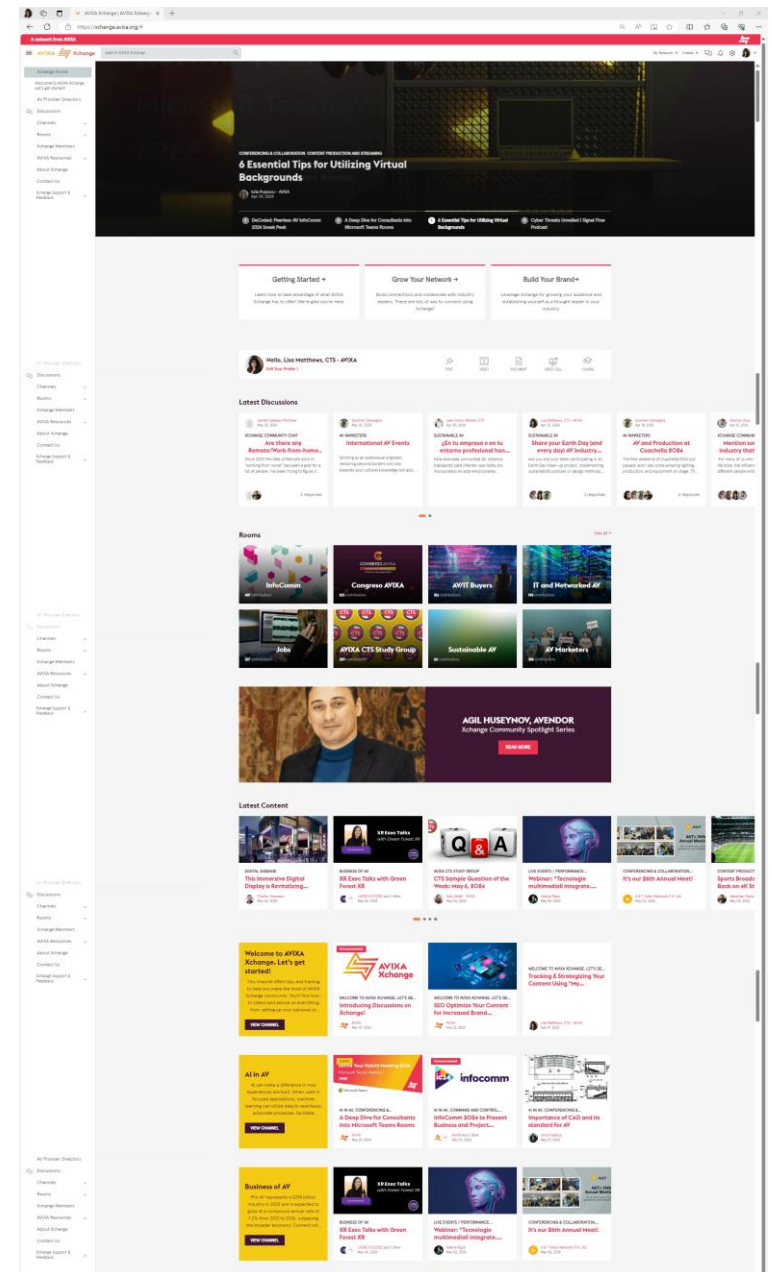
AVIXA Xchange | AVIXA Xchang
https://xchange.avixa.org/

A network from AVIXA

AVIXA Xchange

Search AVIXA Xchange...

My Networks Create

Xchange Home
Welcome to AVIXA Xchange. Let's get started!
AV Provider Directory
Discussions
Channels
Rooms
Xchange Members
AVIXA Resources
About Xchange
Contact Us
Xchange Support & Feedback

CONFERENCING & COLLABORATION, CONTENT PRODUCTION AND STREAMING
6 Essential Tips for Utilizing Virtual Backgrounds
Julia Popescu - AVIXA
Apr 25, 2024

DeCoded: Peerless-AV InfoComm 2024 Sneak Peek
A Deep Dive for Consultants Into Microsoft Teams Rooms
6 Essential Tips for Utilizing Virtual Backgrounds
Cyber Threats Unveiled | Signal Flow Podcast

Getting Started →
Learn how to take advantage of what AVIXA Xchange has to offer! We're glad you're here.

Grow Your Network →
Build connections and collaborate with industry leaders. There are lots of way to connect using Xchange.

Build Your Brand→
Leverage Xchange for growing your audience and establishing yourself as a thought leader in your industry.

Hello, Lisa Matthews, CTS - AVIXA
Edit Your Profile >
POST VIDEO DOCUMENT VIDEO CALL COURSE

Latest Discussions

XCHANGE COMMUNITY CHAT
Are there any Remote/Work-from-home...
2 Responses

AV MARKETERS
International AV Events

SUSTAINABLE AV
¿En tu empresa o en tu entorno profesional han...

SUSTAINABLE AV
Share your Earth Day (and every day) AV industry...
2 Responses

AV MARKETERS
AV and Production at Coachella 2024
4 Responses

XCHANGE COMMUN
Mention som industry that

Rooms
View all

InfoComm
Congreso AVIXA
AV/IT Buyers
IT and Networked AV
Jobs
AVIXA CTS Study Group
Sustainable AV
AV Marketers

AGIL HUSEYNOV, AVENDOR
Xchange Community Spotlight Series
READ MORE

Latest Content

DIGITAL SIGNAGE
This Immersive Digital Display is Revitalizing...

BUSINESS OF AV
XR Exec Talks with Green Forest XR

CTS STUDY GROUP
CTS Sample Question of the Week: May 6, 2024

LIVE EVENTS / PERFORMANCE...
Webinar: "Tecnologie multimediali integrate...

CONFERENCING & COLLABORATION...
It's our 86th Annual Meet!

CONTENT PRODUCTI
Sports Broadc Back on 4K Sc

Welcome to AVIXA Xchange. Let's get started!
VIEW CHANNEL

WELCOME TO AVIXA XCHANGE. LET'S GE...
Introducing Discussions on Xchange!

WELCOME TO AVIXA XCHANGE. LET'S GE...
SEO Optimize Your Content for Increased Brand...

WELCOME TO AVIXA XCHANGE. LET'S GE...
Tracking & Strategizing Your Content Using "My...

AI in AV
VIEW CHANNEL

AI IN AV, CONFERENCING &...
A Deep Dive for Consultants Into Microsoft Teams Rooms

AI IN AV, COMMAND AND CONTROL...
InfoComm 2024 to Present Business and Project...

AI IN AV, CONFERENCING &...
Importance of CAD and its standard for AV

Business of AV
VIEW CHANNEL

BUSINESS OF AV
XR Exec Talks with Green Forest XR

LIVE EVENTS / PERFORMANCE...
Webinar: "Tecnologie multimediali integrate...

CONFERENCING & COLLABORATION...
It's our 86th Annual Meet!